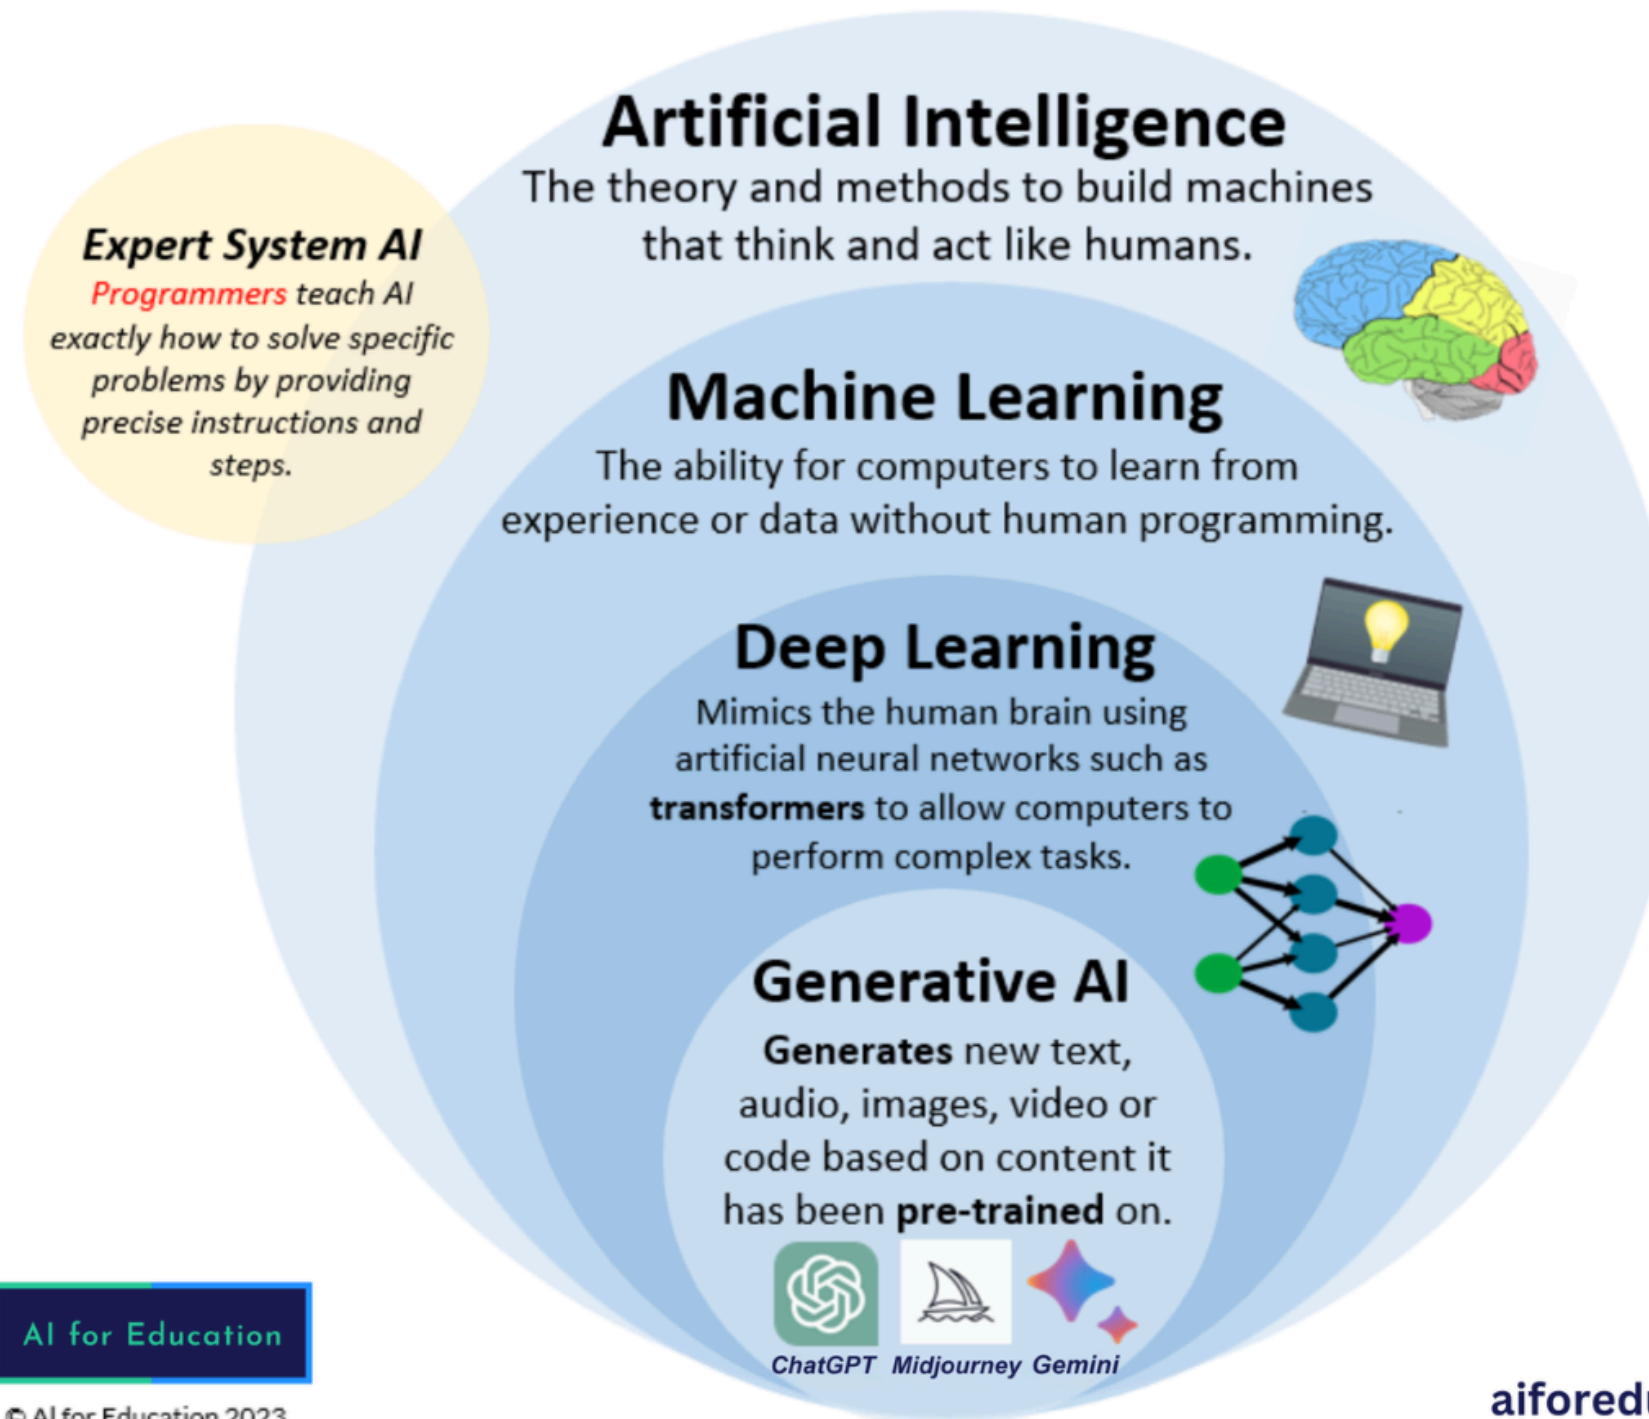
Artificial Intelligence
The theory and methods to build machines that think and act like humans.

Expert System AI
Programmers teach AI exactly how to solve specific problems by providing precise instructions and steps.

Machine Learning
The ability for computers to learn from experience or data without human programming.

Deep Learning
Mimics the human brain using artificial neural networks such as **transformers** to allow computers to perform complex tasks.

Generative AI
**Generates** new text, audio, images, video or code based on content it has been **pre-trained** on.

ChatGPT Midjourney Gemini

AI for Education

© AI for Education 2023

aifored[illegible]